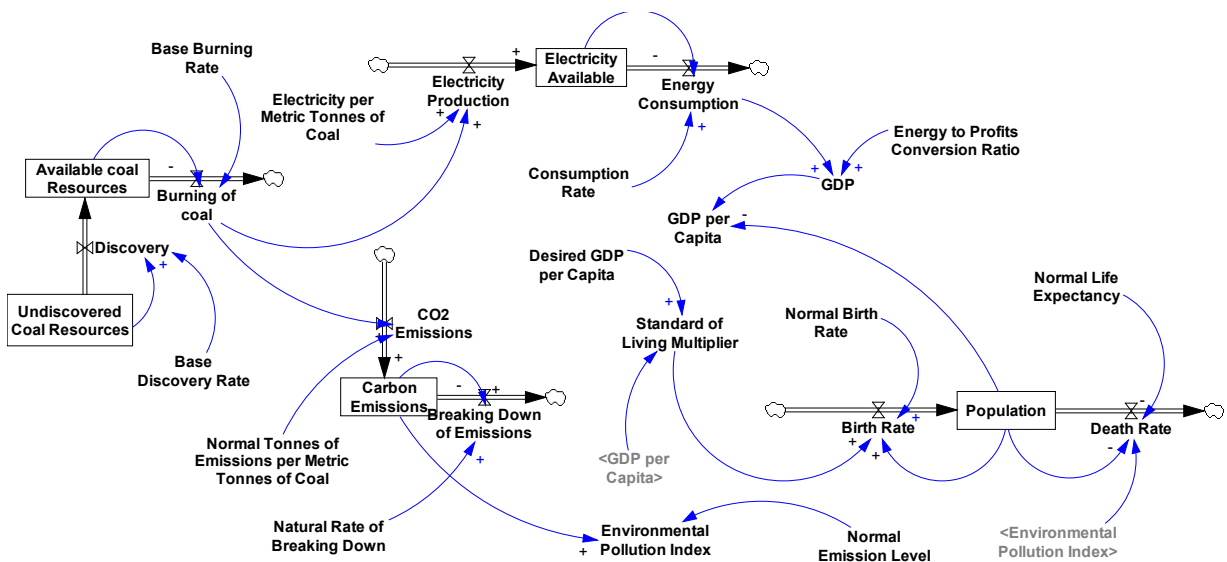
Base Burning Rate

+

Electricity Available

-

Electricity Production

Energy Consumption

Electricity per Metric Tonnes of Coal

+

+

+

Energy to Profits Conversion Ratio

Available coal Resources

-

Burning of coal

Consumption Rate

+

+

GDP

GDP per Capita

-

Discovery

+

Desired GDP per Capita

Undiscovered Coal Resources

CO2 Emissions

+

Standard of Living Multiplier

Normal Life Expectancy

Normal Birth Rate

Base Discovery Rate

+

Carbon Emissions

-

+

Breaking Down of Emissions

Population

Birth Rate

+

-

Death Rate

Normal Tonnes of Emissions per Metric Tonnes of Coal

<GDP per Capita>

+

+

-

+

Natural Rate of Breaking Down

Environmental Pollution Index

+

Normal Emission Level

<Environmental Pollution Index>